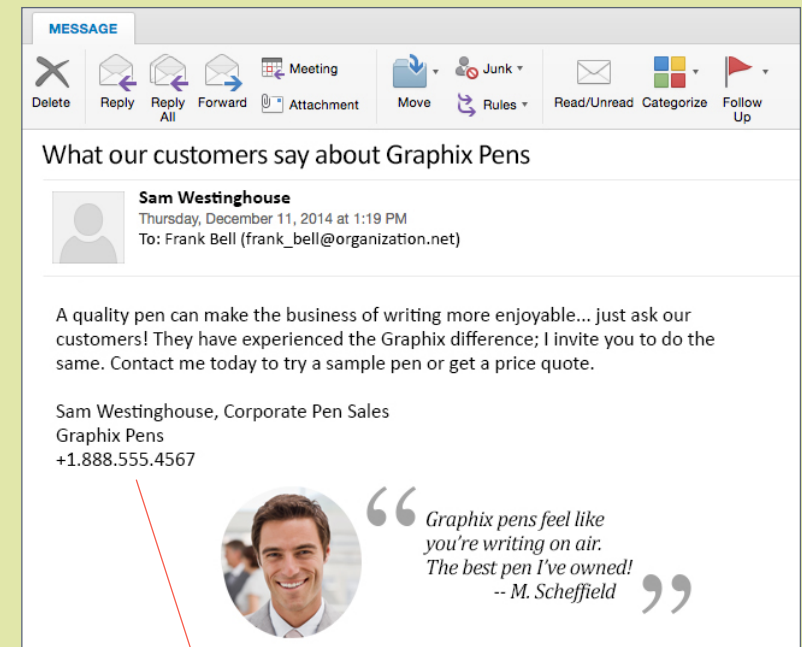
MESSAGE

Delete
Reply
Reply All
Forward
Meeting
Attachment
Move
Junk
Rules
Read/Unread
Categorize
Follow Up

What our customers say about Graphix Pens

Sam Westinghouse
Thursday, December 11, 2014 at 1:19 PM
To: Frank Bell (frank_bell@organization.net)

A quality pen can make the business of writing more enjoyable... just ask our customers! They have experienced the Graphix difference; I invite you to do the same. Contact me today to try a sample pen or get a price quote.

Sam Westinghouse, Corporate Pen Sales
Graphix Pens
+1.888.555.4567

“Graphix pens feel like you're writing on air. The best pen I've owned! -- M. Scheffield”